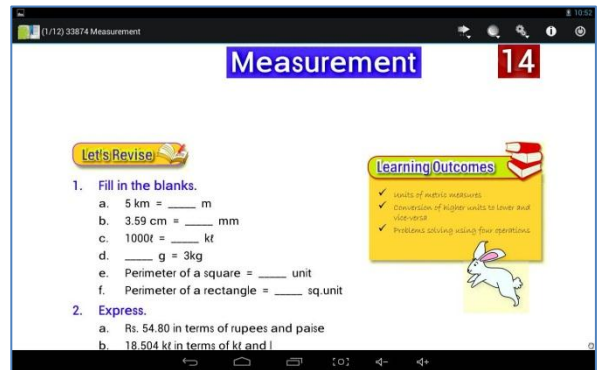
10:52

(1/12) 33874 Measurement

Measurement

14

Let's Revise

1. Fill in the blanks.
a. 5 km = _____ m
b. 3.59 cm = _____ mm
c. 1000ℓ = _____ kℓ
d. _____ g = 3kg
e. Perimeter of a square = _____ unit
f. Perimeter of a rectangle = _____ sq.unit

2. Express.
a. Rs. 54.80 in terms of rupees and paise
b. 18.504 kℓ in terms of kℓ and l

Learning Outcomes
✓ Units of metric measures
✓ Conversion of higher units to lower and vice-versa
✓ Problems solving using four operations